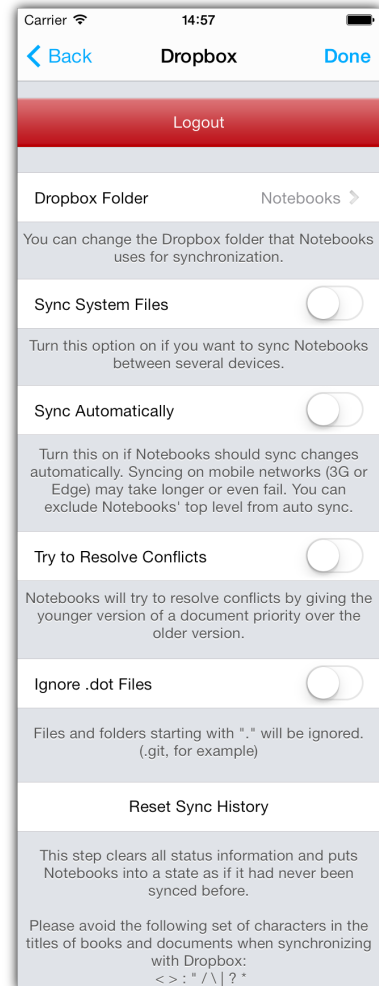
Carrier
14:57

Back
Dropbox
Done

Logout

Dropbox Folder
Notebooks

You can change the Dropbox folder that Notebooks uses for synchronization.

Sync System Files

Turn this option on if you want to sync Notebooks between several devices.

Sync Automatically

Turn this on if Notebooks should sync changes automatically. Syncing on mobile networks (3G or Edge) may take longer or even fail. You can exclude Notebooks' top level from auto sync.

Try to Resolve Conflicts

Notebooks will try to resolve conflicts by giving the younger version of a document priority over the older version.

Ignore .dot Files

Files and folders starting with "." will be ignored. (.git, for example)

Reset Sync History

This step clears all status information and puts Notebooks into a state as if it had never been synced before.

Please avoid the following set of characters in the titles of books and documents when synchronizing with Dropbox:
< > : " / \ | ? *